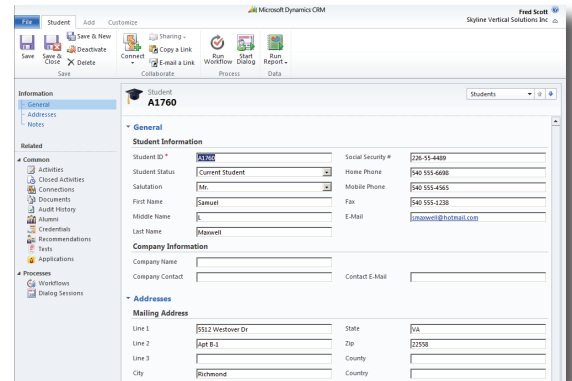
Microsoft Dynamics CRM

Fred Scott
Skyline Vertical Solutions Inc

File | Student | Add | Customize

Save | Save & Close | Save & New | Deactivate | Delete
Save

Connect | Sharing | Copy a Link | E-mail a Link
Collaborate

Run Workflow | Start Dialog
Process

Run Report
Data

Information
General
Addresses
Notes

Related
Common
Activities
Closed Activities
Connections
Documents
Audit History
Alumni
Credentials
Recommendations
Tests
Applications
Processes
Workflows
Dialog Sessions

Student
A1760

Students

General
Student Information

| | | | |
|---|---|---|---|
| Student ID * | A1760 | Social Security # | 226-55-4489 |
| Student Status | Current Student | Home Phone | 540 555-6698 |
| Salutation | Mr. | Mobile Phone | 540 555-4565 |
| First Name | Samuel | Fax | 540 555-1238 |
| Middle Name | L | E-Mail | smaxwell@hotmail.com |
| Last Name | Maxwell | | |

Company Information

| | | | |
|---|---|---|---|
| Company Name | | | |
| Company Contact | | Contact E-Mail | |

Addresses
Mailing Address

| | | | |
|---|---|---|---|
| Line 1 | 5512 Westover Dr | State | VA |
| Line 2 | Apt B-1 | Zip | 22558 |
| Line 3 | | County | |
| City | Richmond | Country | |